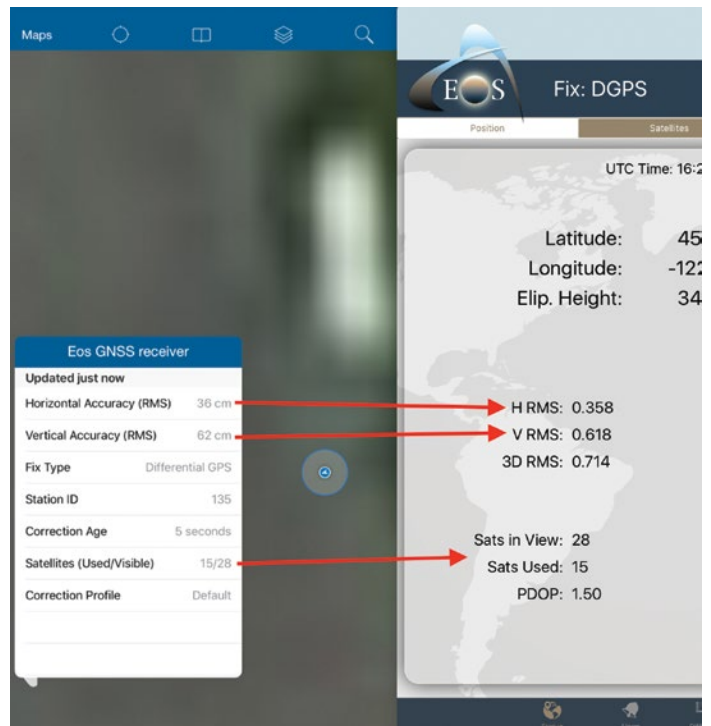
Maps

Eos GNSS receiver

Updated just now

Horizontal Accuracy (RMS) 36 cm

Vertical Accuracy (RMS) 62 cm

Fix Type Differential GPS

Station ID 135

Correction Age 5 seconds

Satellites (Used/Visible) 15/28

Correction Profile Default

EOS Fix: DGPS

Position Satellites

UTC Time: 16:2

Latitude: 45

Longitude: -122

Elip. Height: 34

H RMS: 0.358

V RMS: 0.618

3D RMS: 0.714

Sats in View: 28

Sats Used: 15

PDOP: 1.50